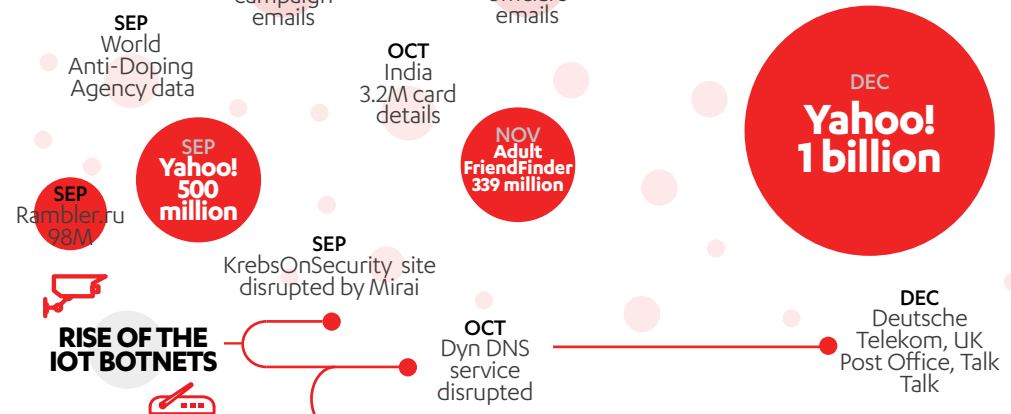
campaign emails

emails

SEP
World Anti-Doping Agency data

OCT
India 3.2M card details

DEC
Yahoo! 1 billion

SEP
Yahoo! 500 million

NOV
Adult FriendFinder 339 million

SEP
Rambler.ru 98M

SEP
KrebsOnSecurity site disrupted by Mirai

RISE OF THE IOT BOTNETS

OCT
Dyn DNS service disrupted

DEC
Deutsche Telekom, UK Post Office, Talk Talk